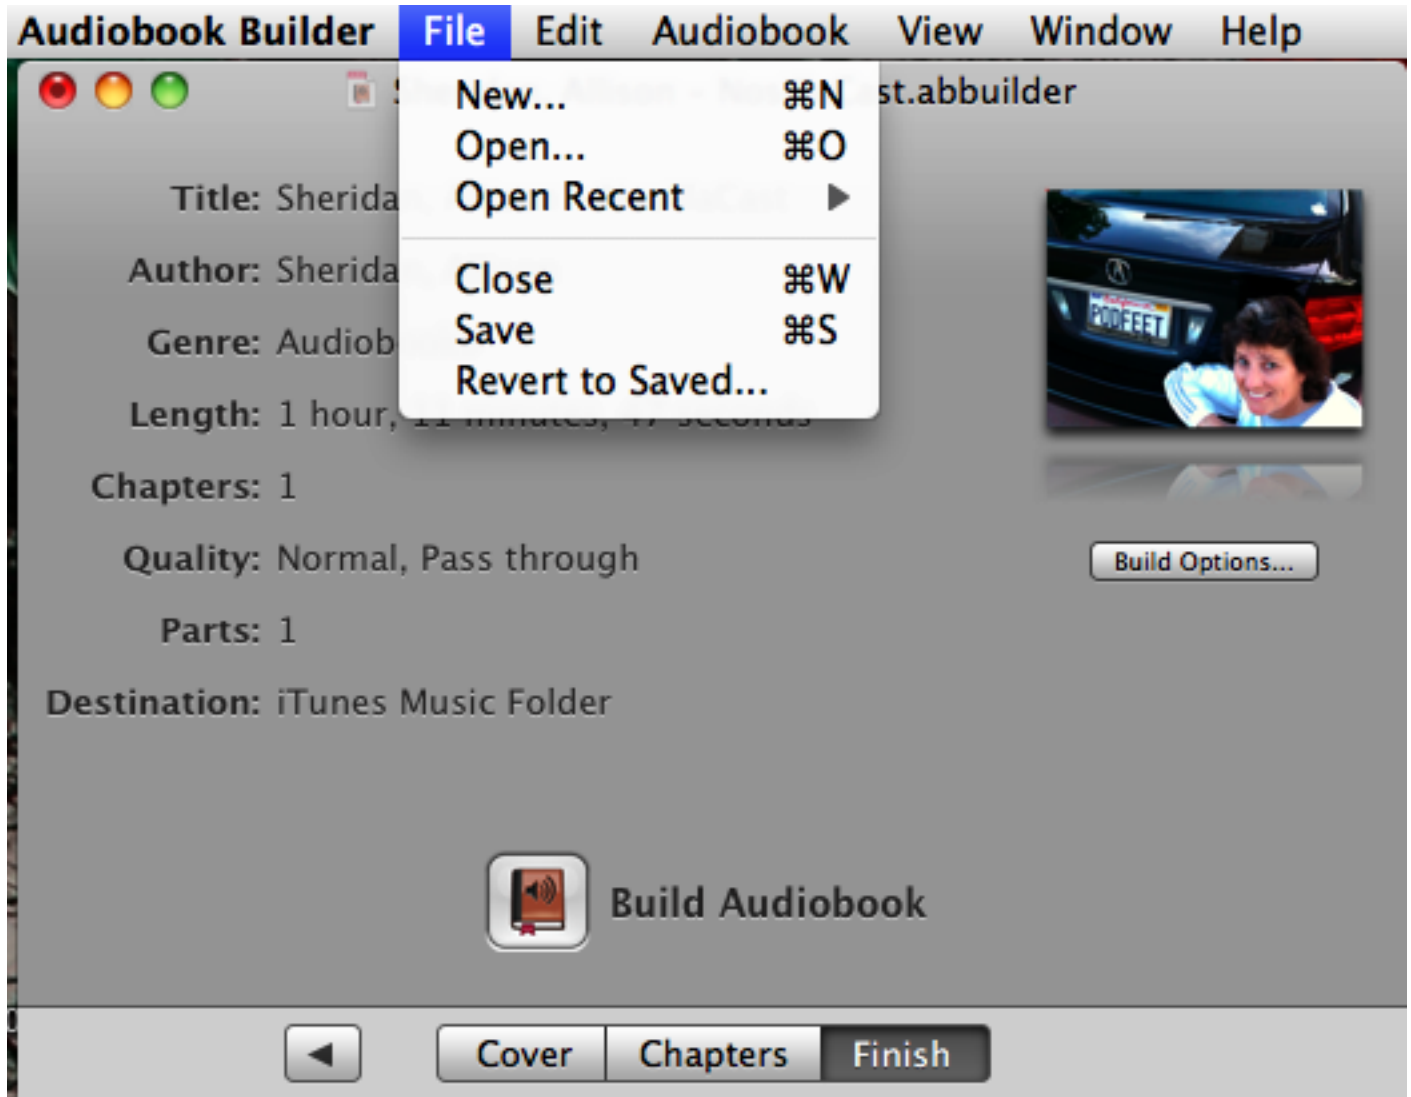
Audiobook Builder File Edit Audiobook View Window Help

New... ⌘N
Open... ⌘O
Open Recent
Close ⌘W
Save ⌘S
Revert to Saved...

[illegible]st.abbuilder

Title: Sherida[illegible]

Author: Sherida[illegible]

Genre: Audiob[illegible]

Length: 1 hour, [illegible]

Chapters: 1

Quality: Normal, Pass through

Parts: 1

Destination: iTunes Music Folder

PODFEET

Build Options...

Build Audiobook

Cover Chapters Finish